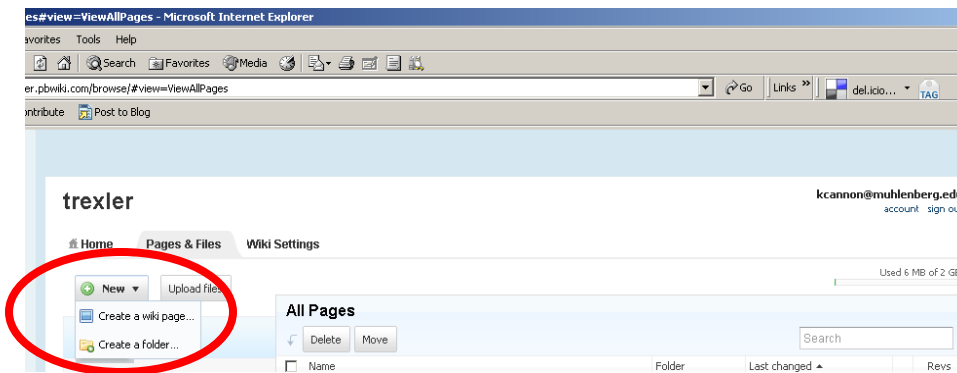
es#view=ViewAllPages - Microsoft Internet Explorer

avorites Tools Help

Search Favorites Media

er.pbwiki.com/browse/#view=ViewAllPages

Go Links » del.icio... TAG

ntribute Post to Blog

trexler

kcannon@muhlenberg.ed

account sign ou

Home Pages & Files Wiki Settings

Used 6 MB of 2 G

New ▾ Upload files

Create a wiki page...

Create a folder...

All Pages

Delete Move

Search

Name Folder Last changed ▴ Revs